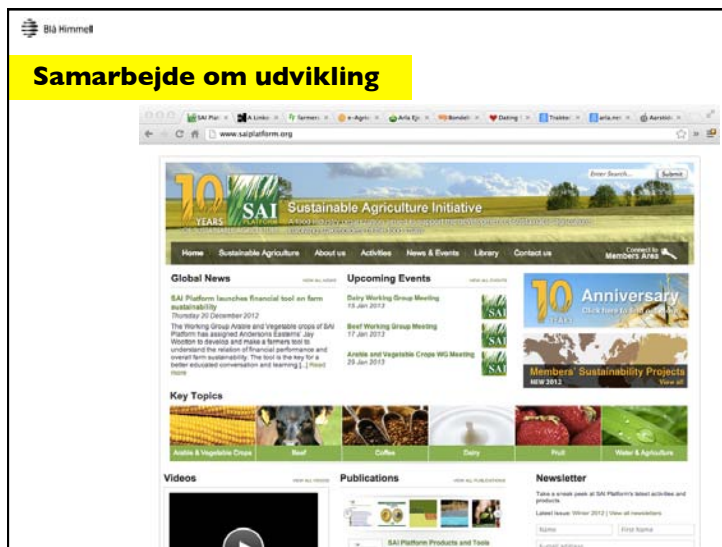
Blå Himmel

Samarbejde om udvikling

www.saiplatform.org

Enter Search... Submit

10 YEARS SAI PLATFORM

Sustainable Agriculture Initiative

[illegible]

Home Sustainable Agriculture About us Activities News & Events Library Contact us Connect to Members Area

Global News VIEW ALL NEWS

SAI Platform launches financial tool on farm sustainability
Thursday 20 December 2012
The Working Group Arable and Vegetable crops of SAI Platform has assigned Andersons Eastern' Jay Wootton to develop and make a farmers tool to understand the relation of financial performance and overall farm sustainability. The tool is the key for a better educated conversation and learning [...] Read more

Upcoming Events VIEW ALL EVENTS

Dairy Working Group Meeting
15 Jan 2013

Beef Working Group Meeting
17 Jan 2013

Arable and Vegetable Crops WG Meeting
29 Jan 2013

10 YEARS Anniversary Click here to find out more

Members' Sustainability Projects NEW 2012 View all

Key Topics

Arable & Vegetable Crops Beef Coffee Dairy Fruit Water & Agriculture

Videos VIEW ALL VIDEOS

Publications VIEW ALL PUBLICATIONS

SAI Platform Products and Tools

Newsletter
Take a sneak peek at SAI Platform's latest activities and products.
Latest issue: Winter 2012 | View all newsletters
Name First Name
E-mail address